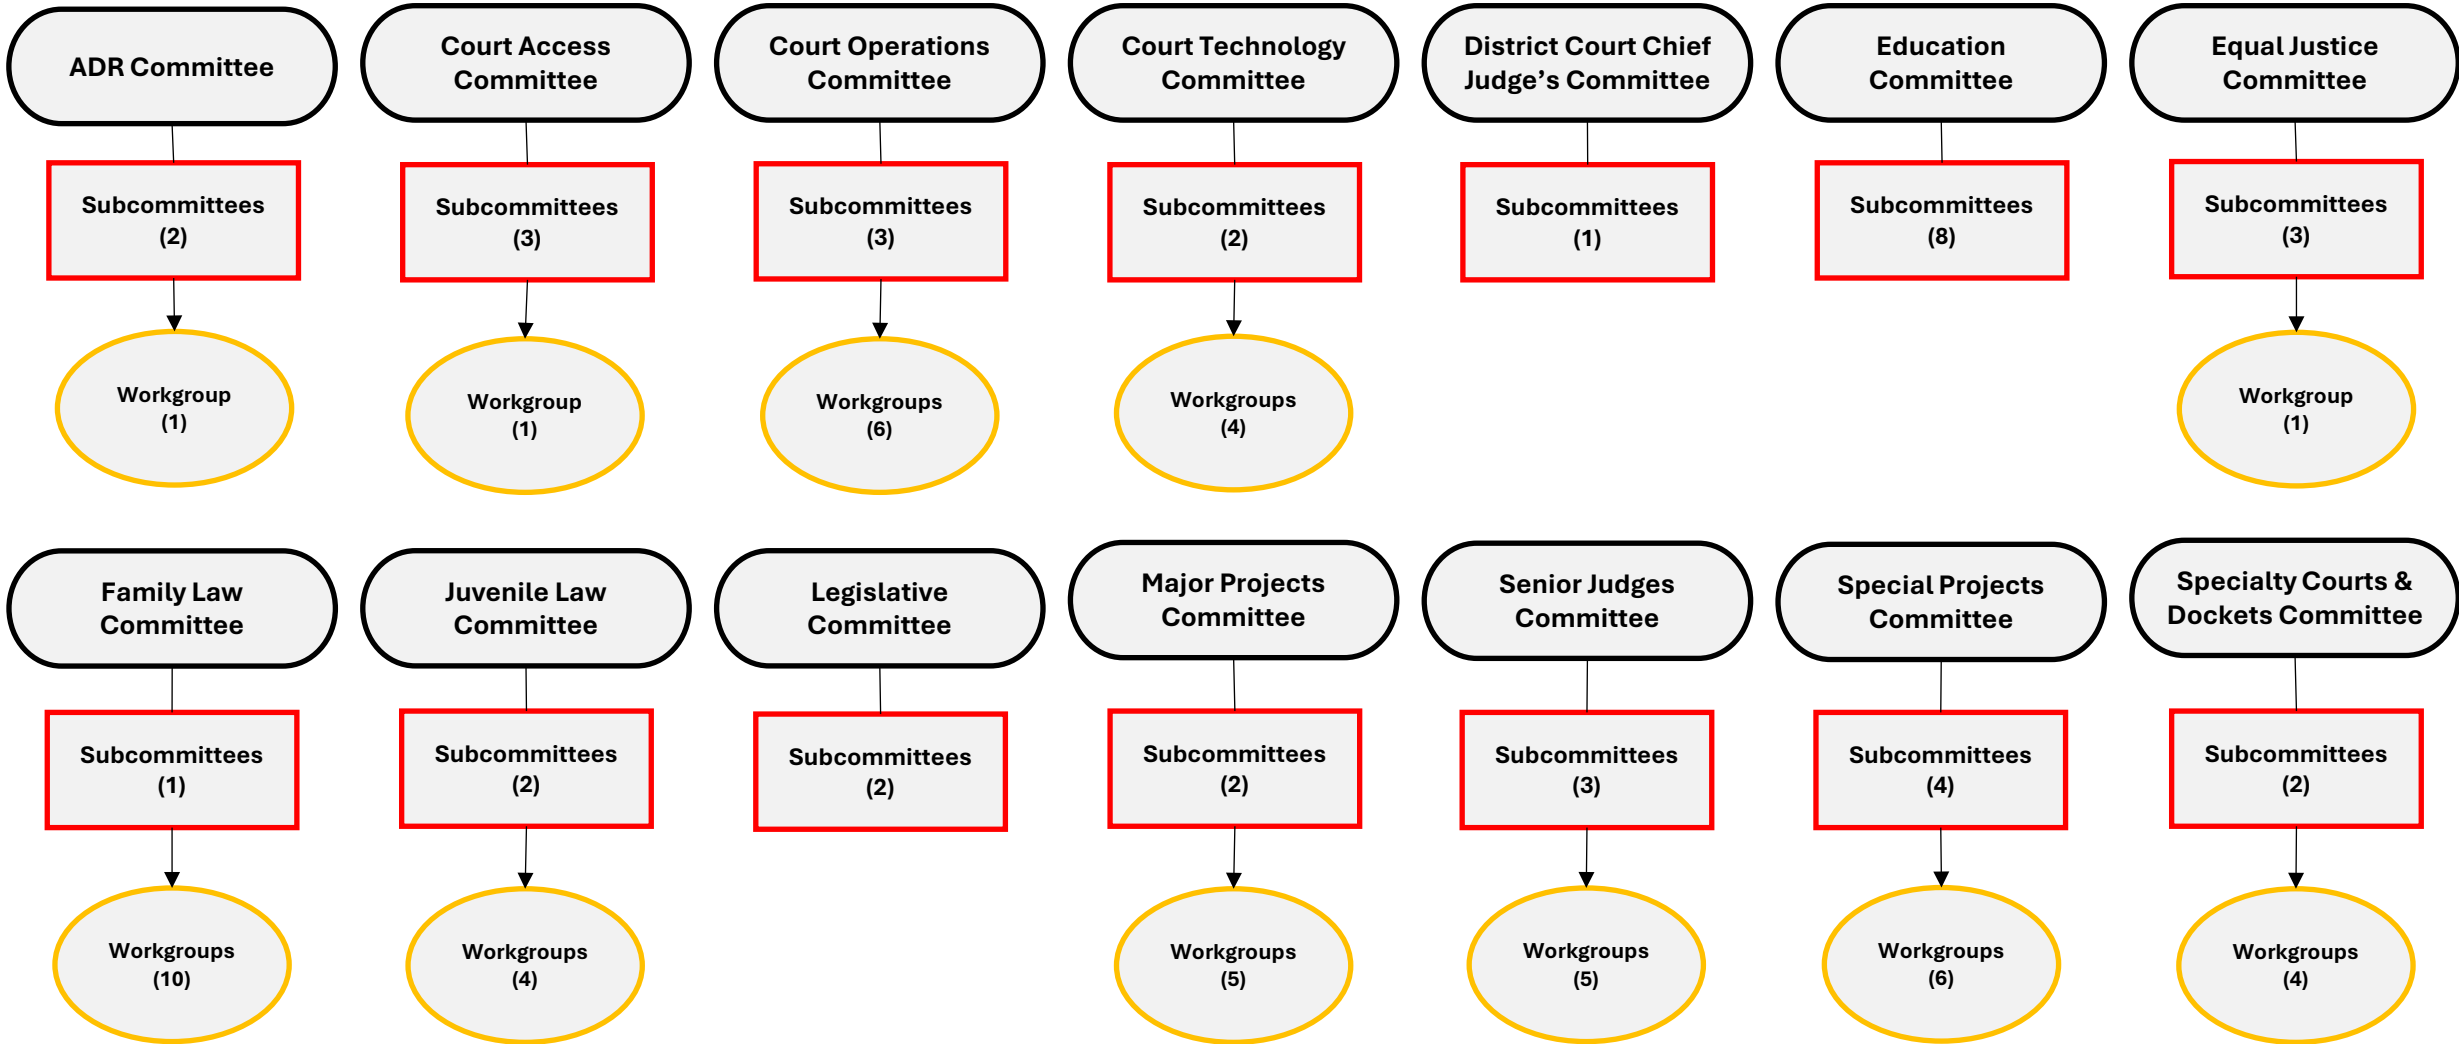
ADR Committee

Subcommittees (2)

Workgroup (1)

Court Access Committee

Subcommittees (3)

Workgroup (1)

Court Operations Committee

Subcommittees (3)

Workgroups (6)

Court Technology Committee

Subcommittees (2)

Workgroups (4)

District Court Chief Judge's Committee

Subcommittees (1)

Education Committee

Subcommittees (8)

Equal Justice Committee

Subcommittees (3)

Workgroup (1)

Family Law Committee

Subcommittees (1)

Workgroups (10)

Juvenile Law Committee

Subcommittees (2)

Workgroups (4)

Legislative Committee

Subcommittees (2)

Major Projects Committee

Subcommittees (2)

Workgroups (5)

Senior Judges Committee

Subcommittees (3)

Workgroups (5)

Special Projects Committee

Subcommittees (4)

Workgroups (6)

Specialty Courts & Dockets Committee

Subcommittees (2)

Workgroups (4)